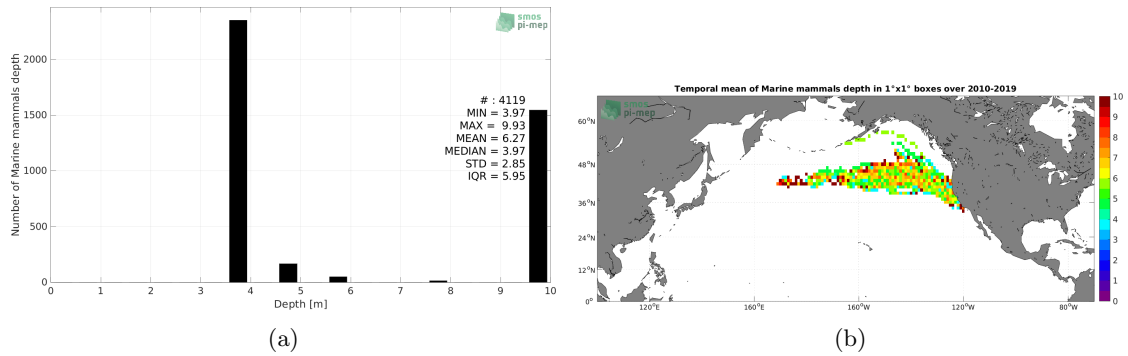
smos
pi-mep

Number of Marine mammals depth

2000
1500
1000
500
0

0 1 2 3 4 5 6 7 8 9 10

Depth [m]

# : 4119
MIN = 3.97
MAX = 9.93
MEAN = 6.27
MEDIAN = 3.97
STD = 2.85
IQR = 5.95

(a)

Temporal mean of Marine mammals depth in 1°x1° boxes over 2010-2019

smos
pi-mep

60°N
48°N
36°N
24°N
12°N
0°

120°E 160°E 160°W 120°W 80°W

10
9
8
7
6
5
4
3
2
1
0

(b)